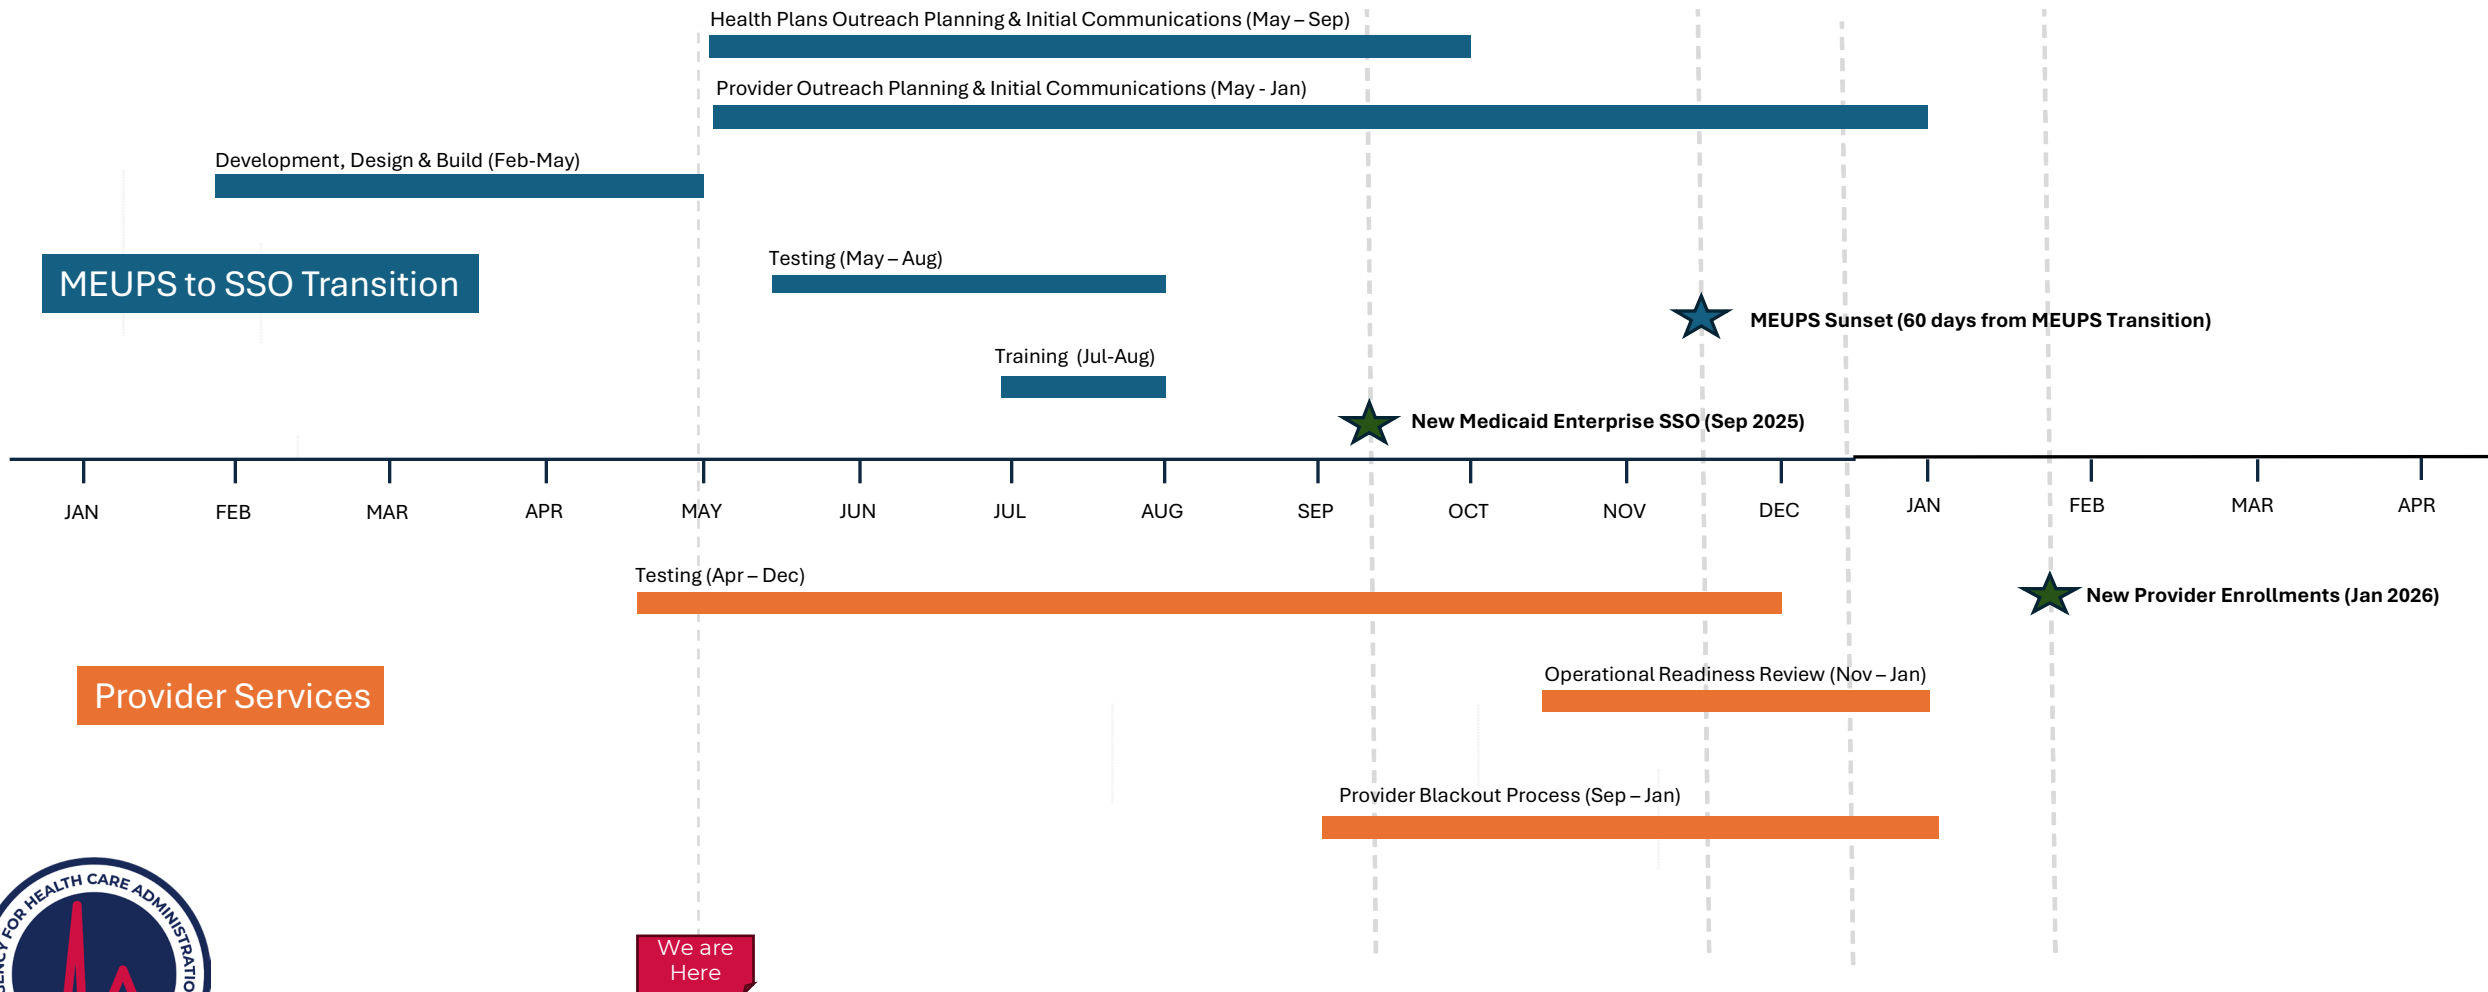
Health Plans Outreach Planning & Initial Communications (May – Sep)

Provider Outreach Planning & Initial Communications (May - Jan)

Development, Design & Build (Feb-May)

MEUPS to SSO Transition

Testing (May – Aug)

MEUPS Sunset (60 days from MEUPS Transition)

Training (Jul-Aug)

New Medicaid Enterprise SSO (Sep 2025)

JAN FEB MAR APR MAY JUN JUL AUG SEP OCT NOV DEC JAN FEB MAR APR

Testing (Apr – Dec)

New Provider Enrollments (Jan 2026)

Provider Services

Operational Readiness Review (Nov – Jan)

Provider Blackout Process (Sep – Jan)

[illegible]ENCY FOR HEALTH CARE ADMINISTRATIO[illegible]

We are Here